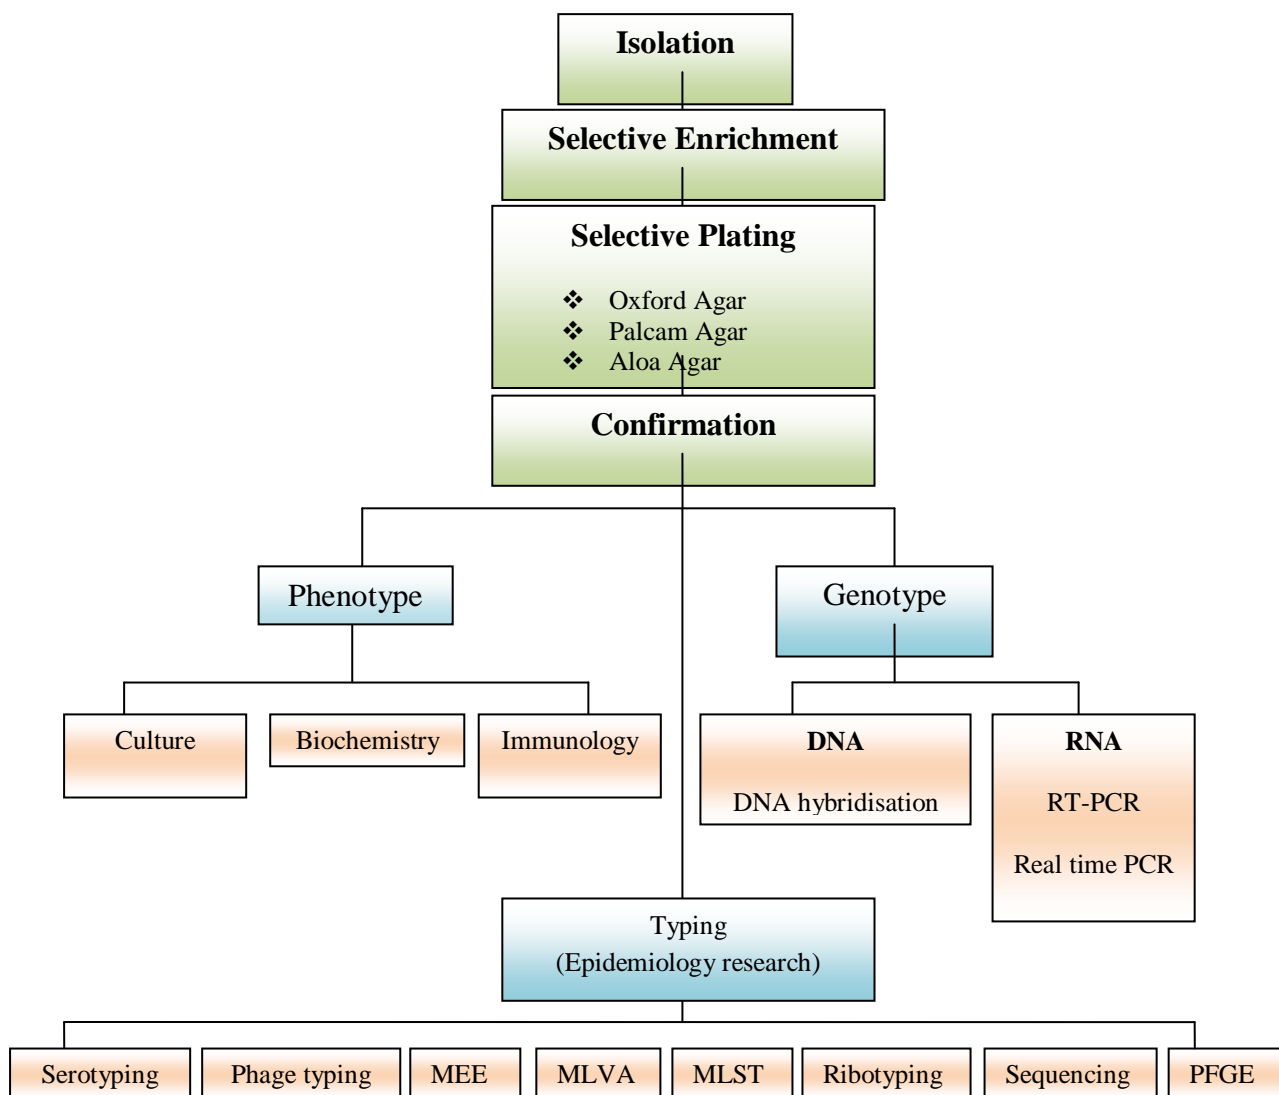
Isolation

Selective Enrichment

Selective Plating

❖ Oxford Agar
❖ Palcam Agar
❖ Aloa Agar

Confirmation

Phenotype

Genotype

Culture

Biochemistry

Immunology

DNA

DNA hybridisation

RNA

RT-PCR

Real time PCR

Typing
(Epidemiology research)

Serotyping

Phage typing

MEE

MLVA

MLST

Ribotyping

Sequencing

PFGE